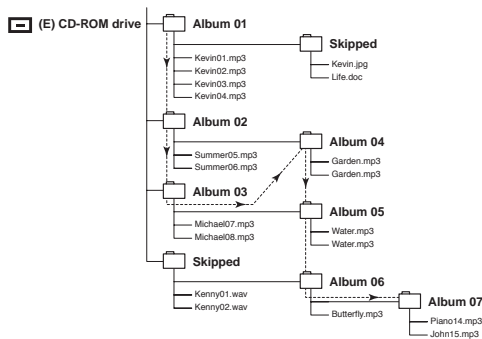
(E) CD-ROM drive

Album 01
Kevin01.mp3
Kevin02.mp3
Kevin03.mp3
Kevin04.mp3

Skipped
Kevin.jpg
Life.doc

Album 02
Summer05.mp3
Summer06.mp3

Album 04
Garden.mp3
Garden.mp3

Album 03
Michael07.mp3
Michael08.mp3

Album 05
Water.mp3
Water.mp3

Skipped
Kenny01.wav
Kenny02.wav

Album 06
Butterfly.mp3

Album 07
Piano14.mp3
John15.mp3